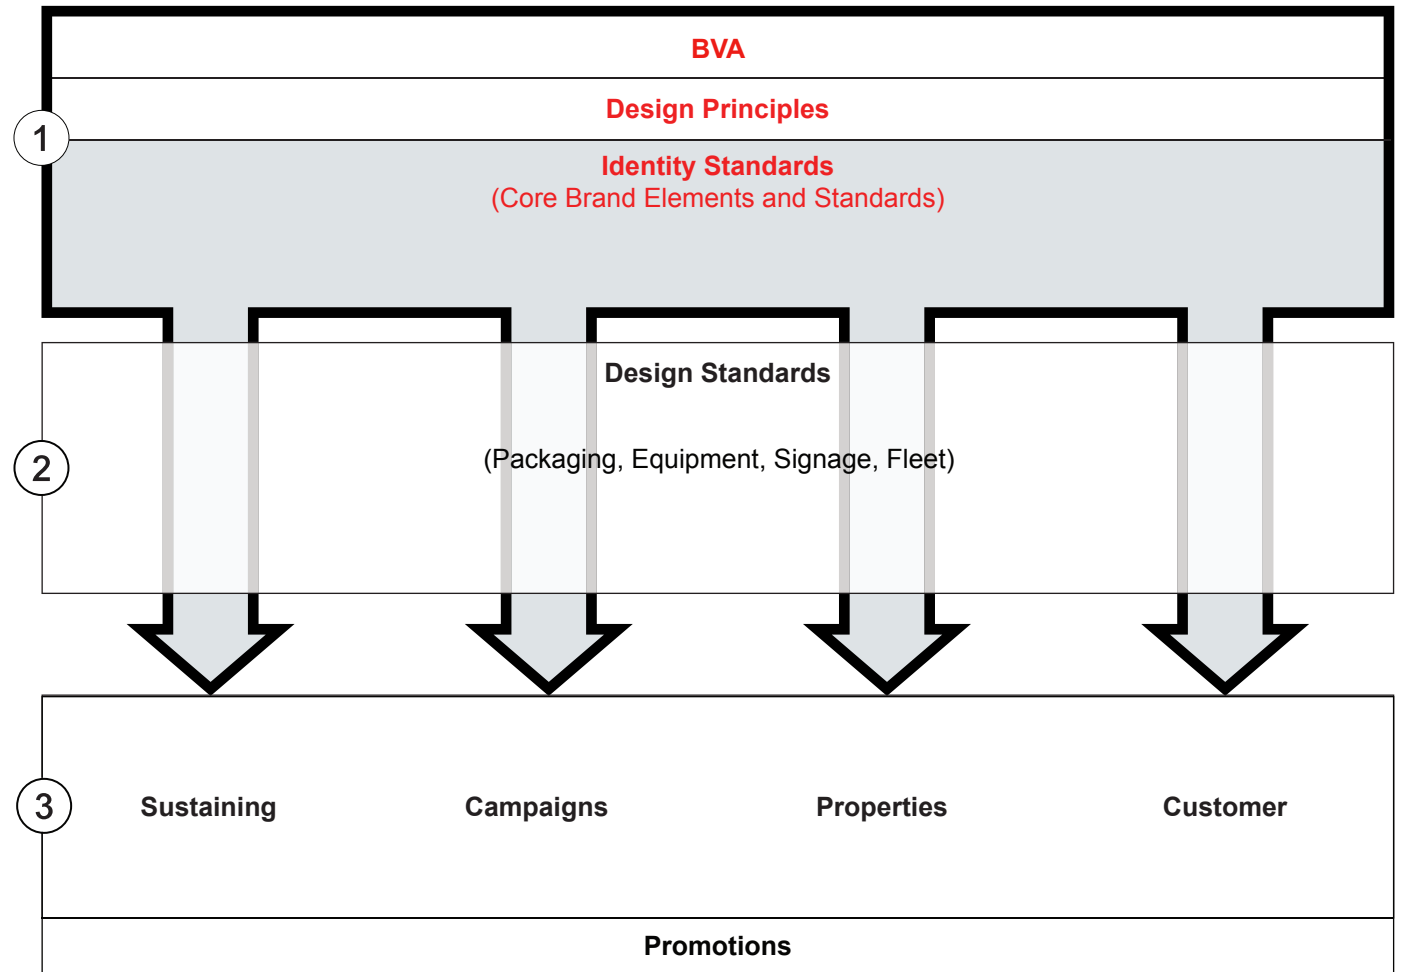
BVA

Design Principles

1

Identity Standards
(Core Brand Elements and Standards)

Design Standards

2

(Packaging, Equipment, Signage, Fleet)

3

Sustaining

Campaigns

Properties

Customer

Promotions